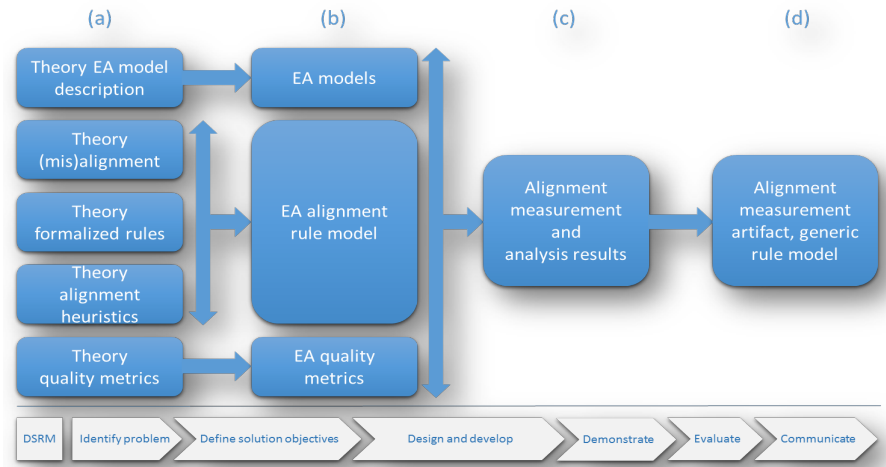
(a)

(b)

(c)

(d)

Theory EA model description

EA models

Theory (mis)alignment

Theory formalized rules

Theory alignment heuristics

EA alignment rule model

Alignment measurement and analysis results

Alignment measurement artifact, generic rule model

Theory quality metrics

EA quality metrics

DSRM

Identify problem

Define solution objectives

Design and develop

Demonstrate

Evaluate

Communicate